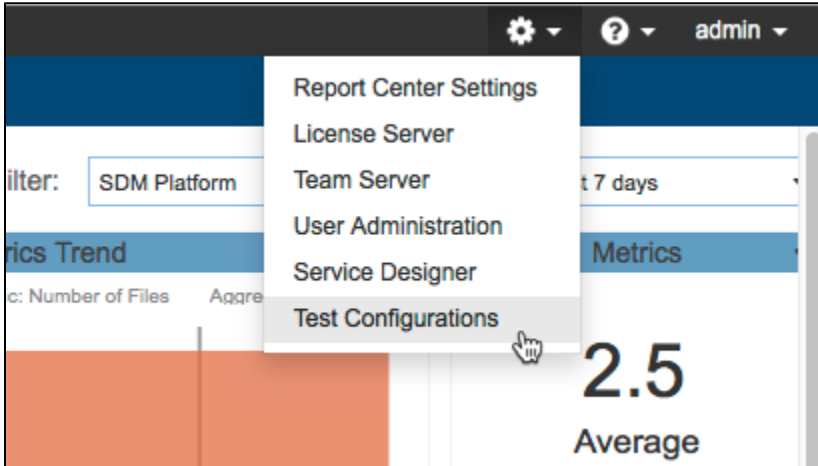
admin

Report Center Settings
License Server
Team Server
User Administration
Service Designer
Test Configurations

ilter: SDM Platform

t 7 days

rics Trend

c: Number of Files Aggre

Metrics

2.5

Average